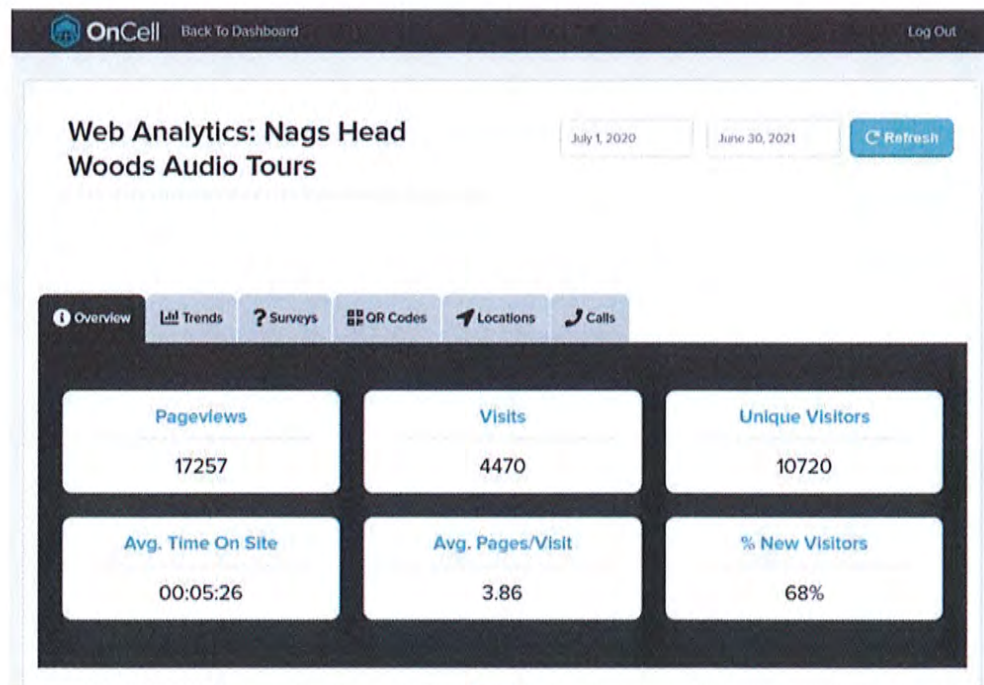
OnCell Back To Dashboard

Log Out

Web Analytics: Nags Head Woods Audio Tours

July 1, 2020

June 30, 2021

Refresh

Overview

Trends

Surveys

QR Codes

Locations

Calls

| Pageviews | Visits | Unique Visitors |
|---|---|---|
| 17257 | 4470 | 10720 |
| Avg. Time On Site | Avg. Pages/Visit | % New Visitors |
| 00:05:26 | 3.86 | 68% |